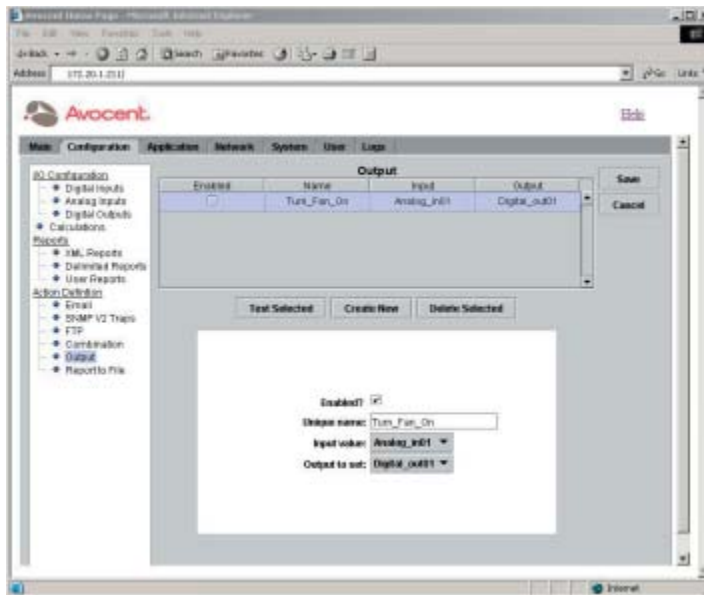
Avocent Home Page - Microsoft Internet Explorer

File Edit View Favorites Tools Help

Back Search Favorites

Address 172.20.1.212

Go Links

Avocent.

Help

Main Configuration Application Network System User Logs

IO Configuration
Digital Inputs
Analog Inputs
Digital Outputs
Calculations
Reports
XML Reports
Delimited Reports
User Reports
Action Definition
Email
SNMP V2 Traps
FTP
Combination
Output
Report to File

Output

| Enabled | Name | Input | Output |
|---|---|---|---|
| | Turn_Fan_On | Analog_in01 | Digital_out01 |

Save

Cancel

Test Selected Create New Delete Selected

Enabled?

Unique name: Turn_Fan_On

Input value: Analog_in01

Output to set: Digital_out01

Internet